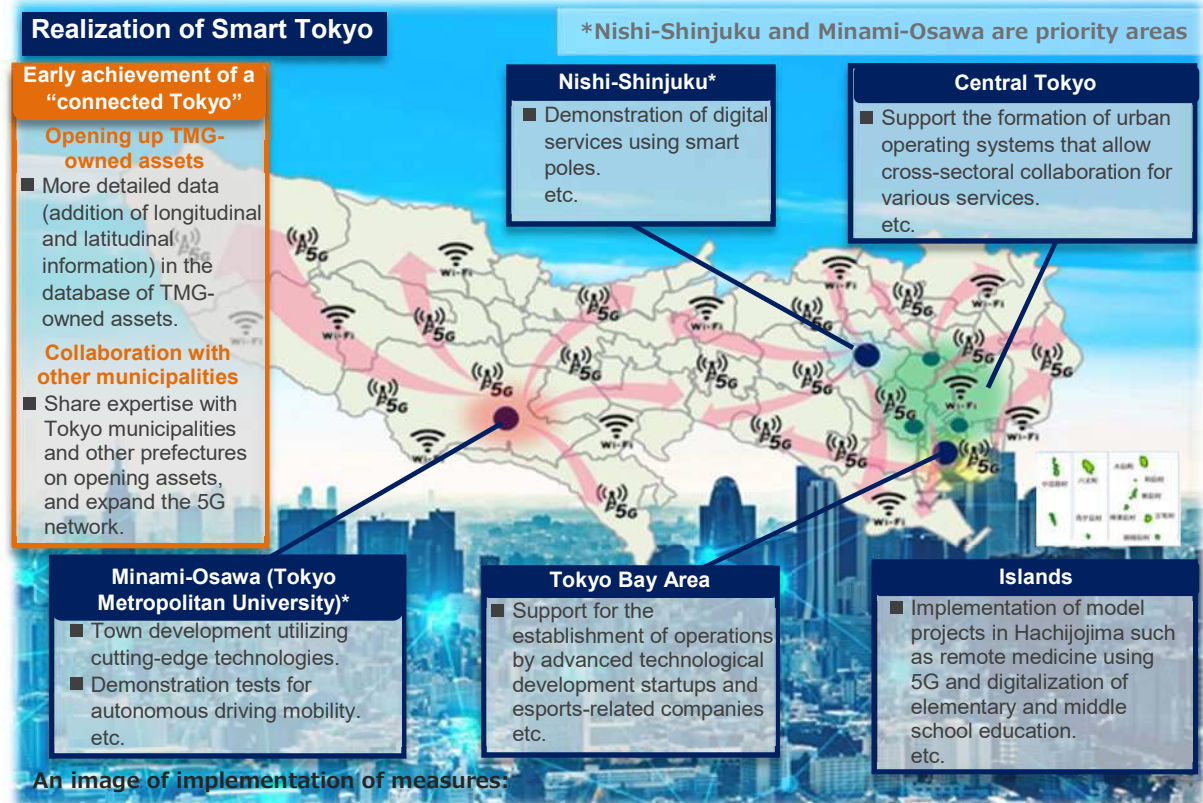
Realization of Smart Tokyo

*Nishi-Shinjuku and Minami-Osawa are priority areas

Early achievement of a "connected Tokyo"

Opening up TMG-owned assets

■ More detailed data (addition of longitudinal and latitudinal information) in the database of TMG-owned assets.

Collaboration with other municipalities

■ Share expertise with Tokyo municipalities and other prefectures on opening assets, and expand the 5G network.

Nishi-Shinjuku*

■ Demonstration of digital services using smart poles.
etc.

Central Tokyo

■ Support the formation of urban operating systems that allow cross-sectoral collaboration for various services.
etc.

5G Wi-Fi 5G Wi-Fi 5G Wi-Fi 5G 5G Wi-Fi 5G 5G 5G Wi-Fi 5G Wi-Fi 5G Wi-Fi 5G 5G 5G 5G 5G Wi-Fi 5G 5G Wi-Fi 5G Wi-Fi

Minami-Osawa (Tokyo Metropolitan University)*

■ Town development utilizing cutting-edge technologies.
■ Demonstration tests for autonomous driving mobility.
etc.

Tokyo Bay Area

■ Support for the establishment of operations by advanced technological development startups and esports-related companies
etc.

Islands

■ Implementation of model projects in Hachijojima such as remote medicine using 5G and digitalization of elementary and middle school education.
etc.

An image of implementation of measures: